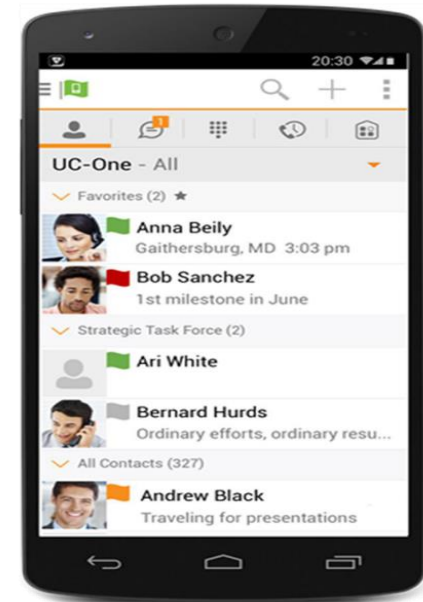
20:30

1

UC-One - All

Favorites (2) ★

Anna Beily
Gaithersburg, MD 3:03 pm

Bob Sanchez
1st milestone in June

Strategic Task Force (2)

Ari White

Bernard Hurds
Ordinary efforts, ordinary resu...

All Contacts (327)

Andrew Black
Traveling for presentations